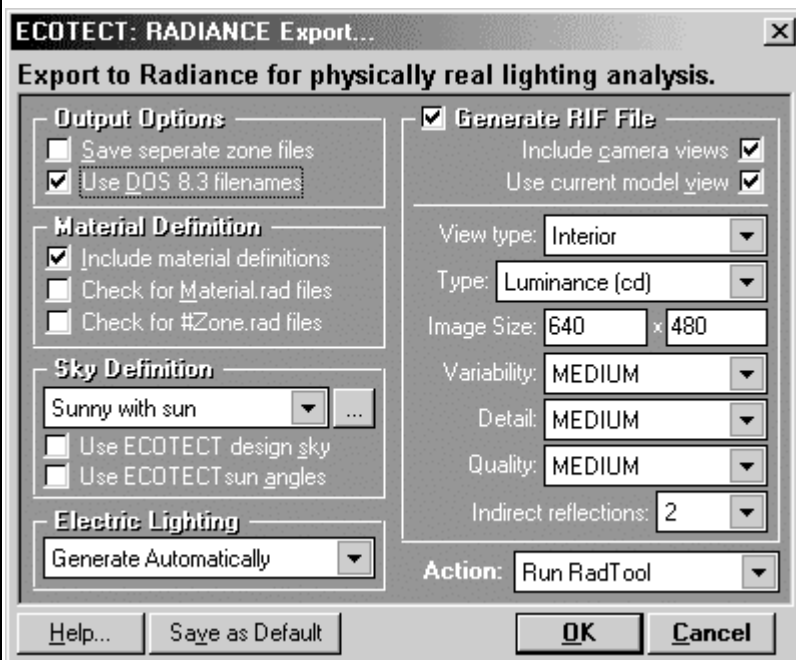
ECOTECT: RADIANCE Export...

Export to Radiance for physically real lighting analysis.

Output Options
Save seperate zone files
Use DOS 8.3 filenames

Material Definition
Include material definitions
Check for Material.rad files
Check for #Zone.rad files

Sky Definition
Sunny with sun
...
Use ECOTECT design sky
Use ECOTECTsun angles

Electric Lighting
Generate Automatically

Generate RIF File
Include camera views
Use current model view

View type: Interior
Type: Luminance (cd)
Image Size: 640 x 480
Variability: MEDIUM
Detail: MEDIUM
Quality: MEDIUM
Indirect reflections: 2

Action: Run RadTool

Help...
Save as Default
OK
Cancel